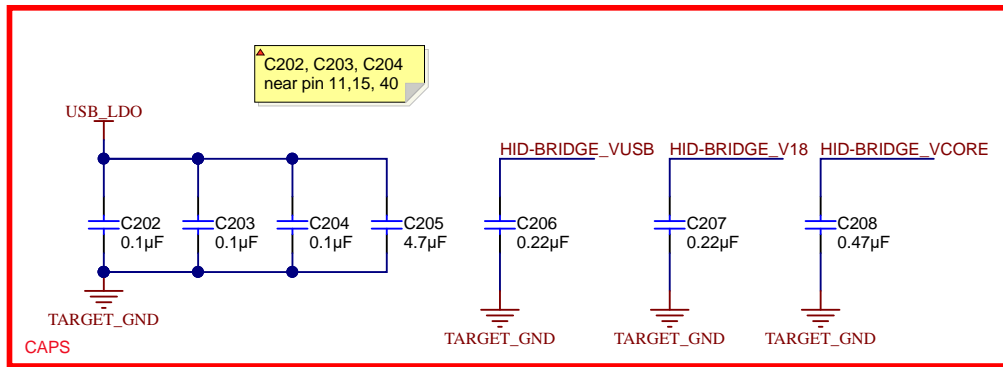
C202, C203, C204
near pin 11,15, 40

USB_LDO

C202
0.1µF

C203
0.1µF

C204
0.1µF

C205
4.7µF

TARGET_GND

HID-BRIDGE_VUSB

C206
0.22µF

TARGET_GND

HID-BRIDGE_V18

C207
0.22µF

TARGET_GND

HID-BRIDGE_VCORE

C208
0.47µF

TARGET_GND

CAPS